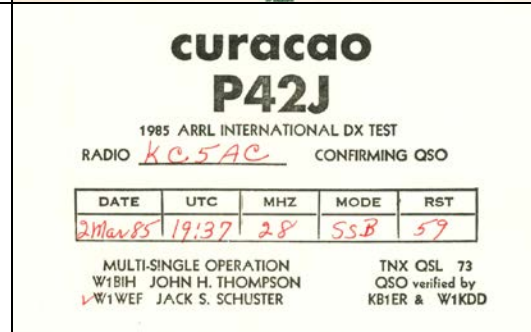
curacao
P42J

1985 ARRL INTERNATIONAL DX TEST

RADIO KC5AC CONFIRMING QSO

| DATE | UTC | MHZ | MODE | RST |
|---|---|---|---|---|
| 2Mar85 | 19:37 | 28 | SSB | 59 |

MULTI-SINGLE OPERATION
W1BIH JOHN H. THOMPSON
✓W1WEF JACK S. SCHUSTER

TNX QSL 73
QSO verified by
KB1ER & W1KDD